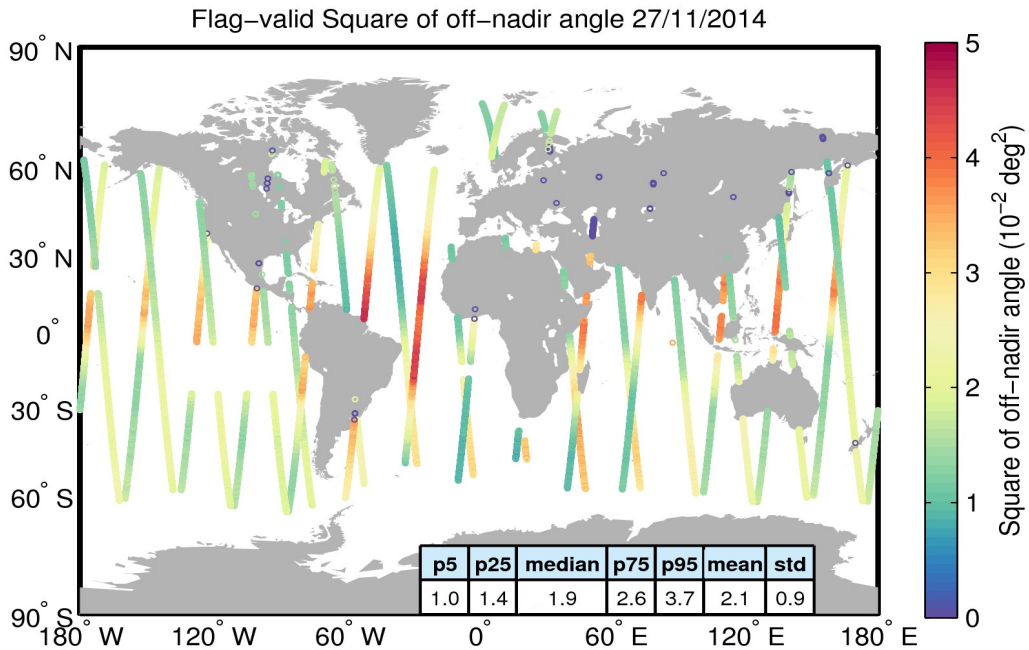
Flag−valid Square of off−nadir angle 27/11/2014

90° N
60° N
30° N
0°
30° S
60° S
90° S

180° W 120° W 60° W 0° 60° E 120° E 180° E

| p5 | p25 | median | p75 | p95 | mean | std |
|---|---|---|---|---|---|---|
| 1.0 | 1.4 | 1.9 | 2.6 | 3.7 | 2.1 | 0.9 |

5
4
3
2
1
0

Square of off−nadir angle ($10^{-2}$ $deg^2$)